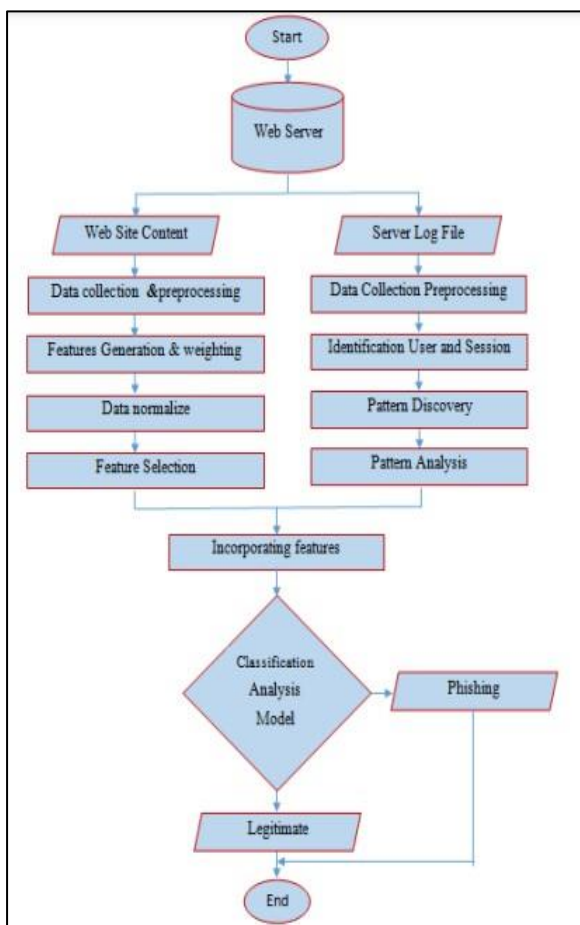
Start

Web Server

Web Site Content

Data collection &preprocessing

Features Generation & weighting

Data normalize

Feature Selection

Server Log File

Data Collection Preprocessing

Identification User and Session

Pattern Discovery

Pattern Analysis

Incorporating features

Classification Analysis Model

Phishing

Legitimate

End